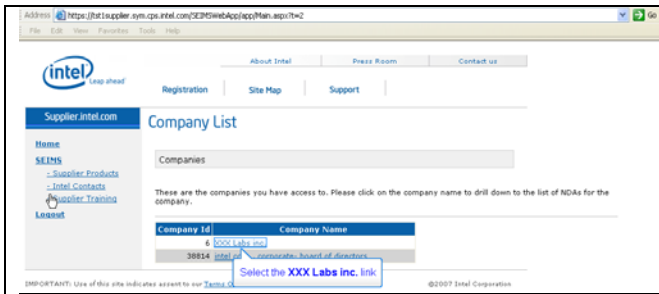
Address https://tst1supplier.sym.cps.intel.com/SEIMSWebApp/app/Main.aspx?t=2

Go

File Edit View Favorites Tools Help

intel Leap ahead

About Intel | Press Room | Contact us

Registration | Site Map | Support

Supplier.intel.com

Company List

Home

SEIMS

- Supplier Products

- Intel Contacts

- Supplier Training

Logout

Companies

These are the companies you have access to. Please click on the company name to drill down to the list of NDAs for the company.

| Company Id | Company Name |
|---|---|
| 6 | XXX Labs inc. |
| 30814 | intel co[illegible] corporate- board of directors |

Select the XXX Labs inc. link

IMPORTANT: Use of this site indicates assent to our Terms O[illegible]

©2007 Intel Corporation